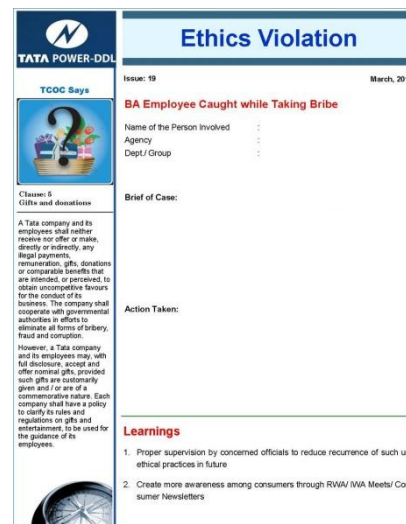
TATA POWER-DDL

TCOC Says

Clause: 5
Gifts and donations

A Tata company and its employees shall neither receive nor offer or make, directly or indirectly, any illegal payments, remuneration, gifts, donations or comparable benefits that are intended, or perceived, to obtain uncompetitive favours for the conduct of its business. The company shall cooperate with governmental authorities in efforts to eliminate all forms of bribery, fraud and corruption.

However, a Tata company and its employees may, with full disclosure, accept and offer nominal gifts, provided such gifts are customarily given and / or are of a commemorative nature. Each company shall have a policy to clarify its rules and regulations on gifts and entertainment, to be used for the guidance of its employees.

Ethics Violation

Issue: 19

March, 20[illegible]

BA Employee Caught while Taking Bribe

Name of the Person Involved :
Agency :
Dept./ Group :

Brief of Case:

Action Taken:

Learnings

1. Proper supervision by concerned officials to reduce recurrence of such u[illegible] ethical practices in future

2. Create more awareness among consumers through RWA/ IWA Meets/ Co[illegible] sumer Newsletters